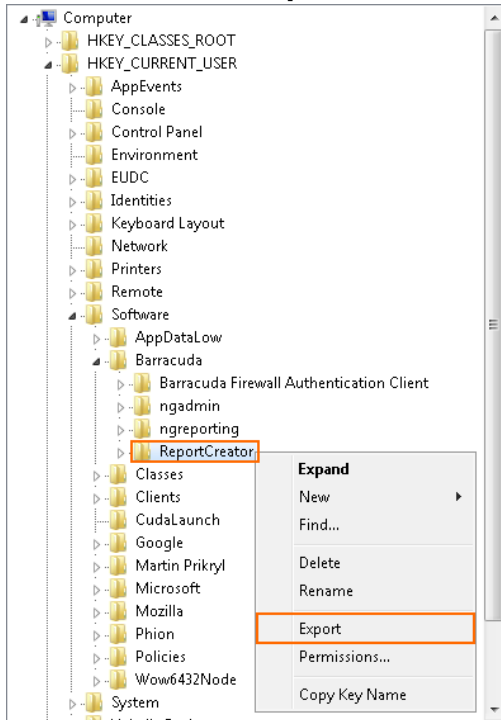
Computer
HKEY_CLASSES_ROOT
HKEY_CURRENT_USER
AppEvents
Console
Control Panel
Environment
EUDC
Identities
Keyboard Layout
Network
Printers
Remote
Software
AppDataLow
Barracuda
Barracuda Firewall Authentication Client
ngadmin
ngreporting
ReportCreator
Classes
Clients
CudaLaunch
Google
Martin Prikryl
Microsoft
Mozilla
Phion
Policies
Wow6432Node
System

Expand
New
Find...
Delete
Rename
Export
Permissions...
Copy Key Name